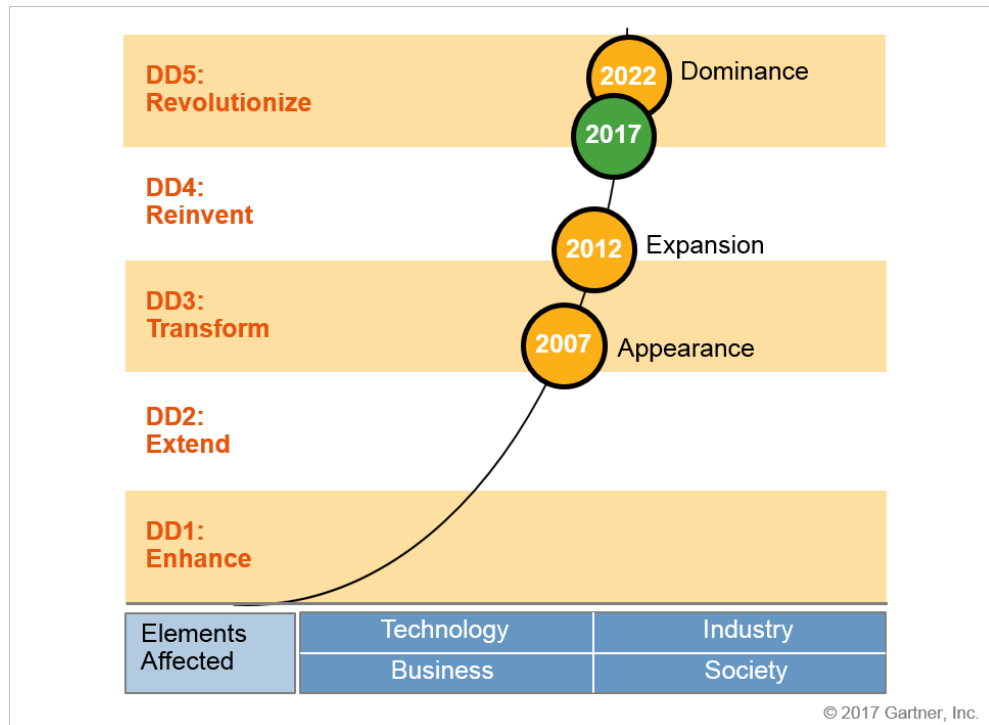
DD5:
Revolutionize

2022 Dominance

2017

DD4:
Reinvent

2012 Expansion

DD3:
Transform

2007 Appearance

DD2:
Extend

DD1:
Enhance

| Elements Affected | Technology | Industry |
|---|---|---|
| | Business | Society |

© 2017 Gartner, Inc.